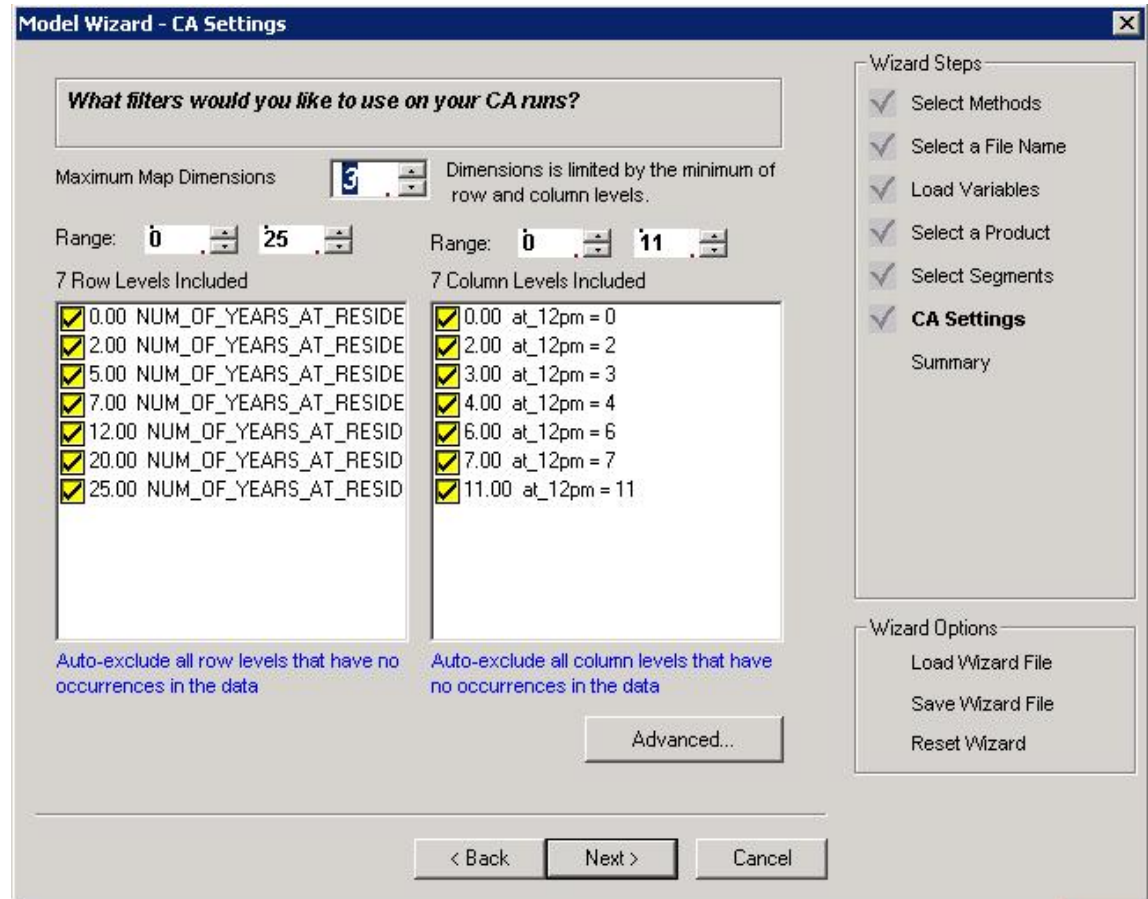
Model Wizard - CA Settings

What filters would you like to use on your CA runs?

Maximum Map Dimensions 3 Dimensions is limited by the minimum of row and column levels.

Range: 0 25

Range: 0 11

7 Row Levels Included

0.00 NUM_OF_YEARS_AT_RESIDE
2.00 NUM_OF_YEARS_AT_RESIDE
5.00 NUM_OF_YEARS_AT_RESIDE
7.00 NUM_OF_YEARS_AT_RESIDE
12.00 NUM_OF_YEARS_AT_RESID
20.00 NUM_OF_YEARS_AT_RESID
25.00 NUM_OF_YEARS_AT_RESID

7 Column Levels Included

0.00 at_12pm = 0
2.00 at_12pm = 2
3.00 at_12pm = 3
4.00 at_12pm = 4
6.00 at_12pm = 6
7.00 at_12pm = 7
11.00 at_12pm = 11

Auto-exclude all row levels that have no occurrences in the data

Auto-exclude all column levels that have no occurrences in the data

Advanced...

Wizard Steps
Select Methods
Select a File Name
Load Variables
Select a Product
Select Segments
CA Settings
Summary

Wizard Options
Load Wizard File
Save Wizard File
Reset Wizard

< Back
Next >
Cancel